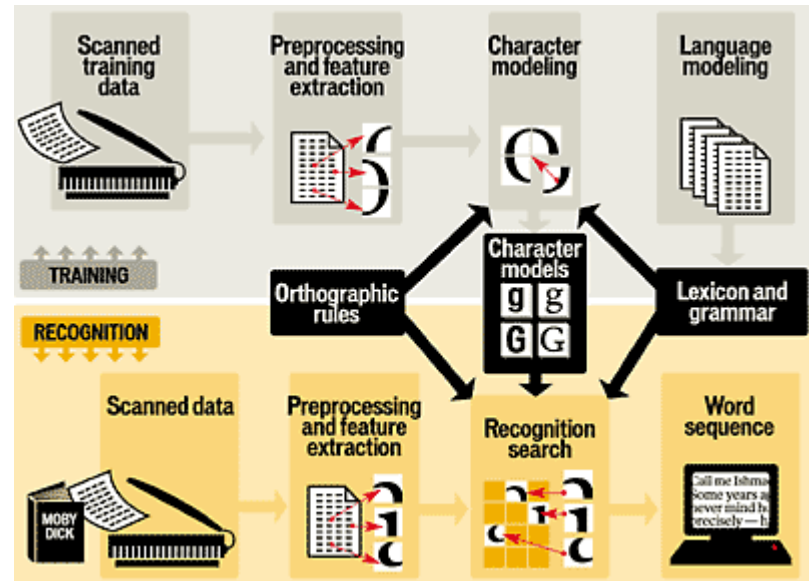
Scanned training data

Preprocessing and feature extraction

Character modeling

Language modeling

TRAINING

Character models

g g
G G

Orthographic rules

Lexicon and grammar

RECOGNITION

Scanned data

MOBY DICK

Preprocessing and feature extraction

Recognition search

Word sequence

Call me Ishma
Some years a
never mind h
precisely—h